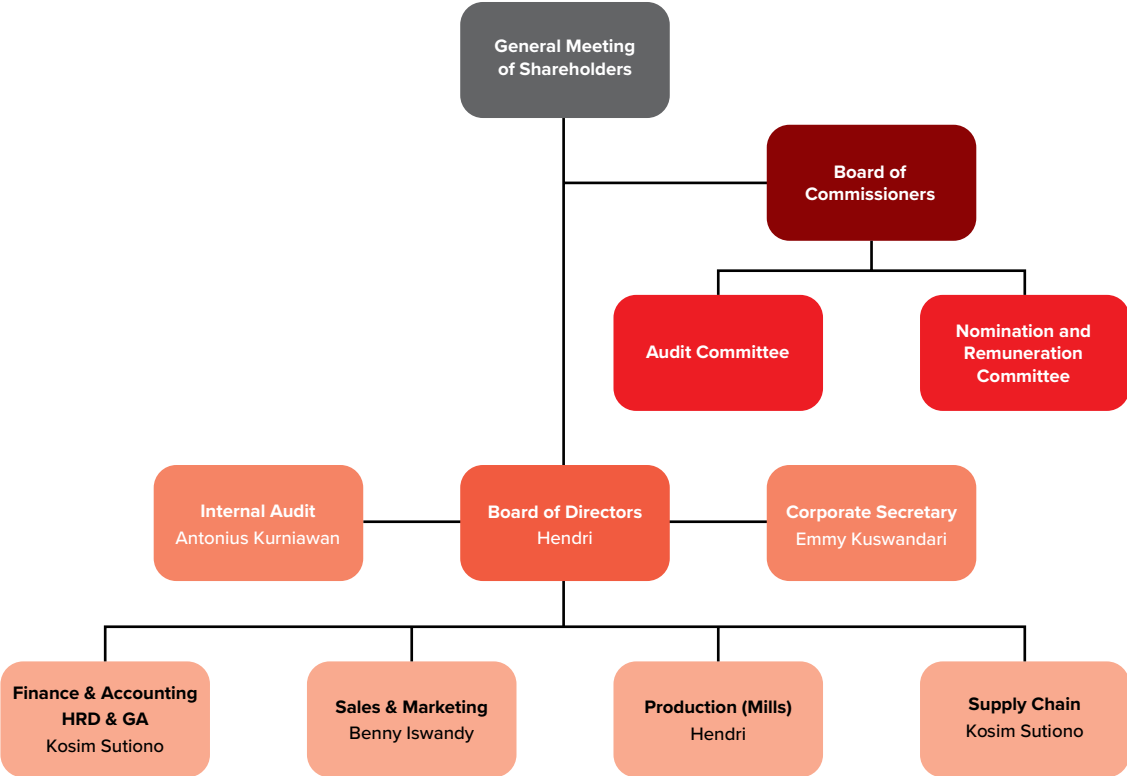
General Meeting of Shareholders

Board of Commissioners

Audit Committee

Nomination and Remuneration Committee

Internal Audit
Antonius Kurniawan

Board of Directors
Hendri

Corporate Secretary
Emmy Kuswandari

Finance & Accounting
HRD & GA
Kosim Sutiono

Sales & Marketing
Benny Iswandy

Production (Mills)
Hendri

Supply Chain
Kosim Sutiono